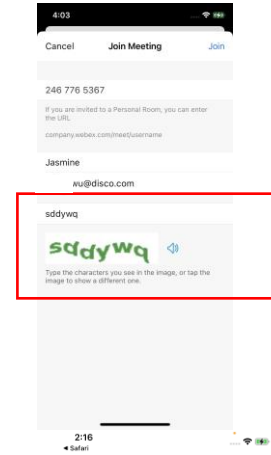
4:03

Cancel Join Meeting Join

246 776 5367

If you are invited to a Personal Room, you can enter the URL.

company.webex.com/meet/username

Jasmine

wu@disco.com

sddywq

sddywq

Type the characters you see in the image, or tap the image to show a different one.

2:16
◂ Safari